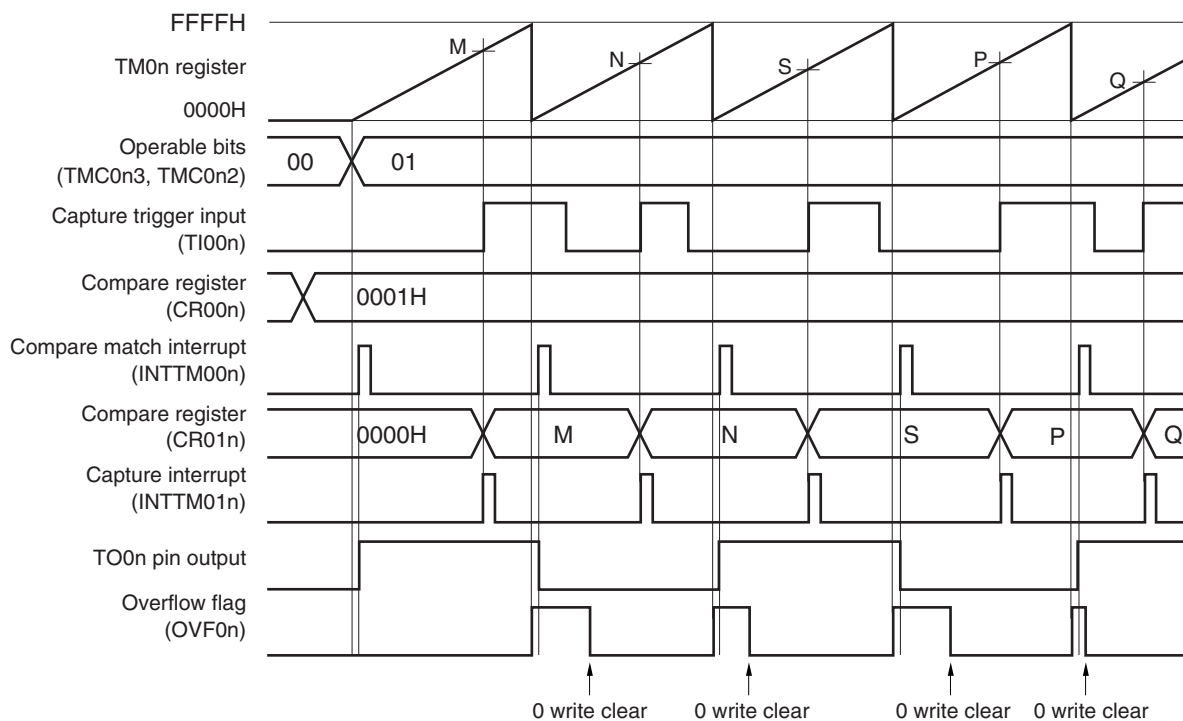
FFFFH
TM0n register
0000H
M
N
S
P
Q
Operable bits (TMC0n3, TMC0n2)
00
01
Capture trigger input (TI00n)
Compare register (CR00n)
0001H
Compare match interrupt (INTTM00n)
Compare register (CR01n)
0000H
M
N
S
P
Q
Capture interrupt (INTTM01n)
TO0n pin output
Overflow flag (OVF0n)
0 write clear
0 write clear
0 write clear
0 write clear